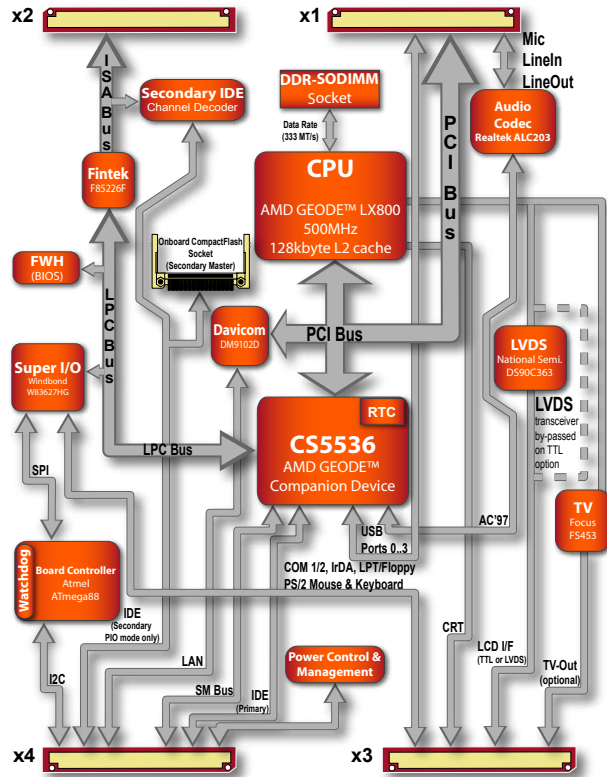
x2

x1

Mic
LineIn
LineOut

ISA Bus

Secondary IDE
Channel Decoder

DDR-SODIMM
Socket

Data Rate
(333 MT/s)

PCI Bus

Audio
Codec
Realtek ALC203

Fintek
F85226F

CPU
AMD GEODE™ LX800
500MHz
128kbyte L2 cache

Onboard CompactFlash
Socket
(Secondary Master)

FWH
(BIOS)

LPC Bus

Davicom
DM9102D

PCI Bus

LVDS
National Semi.
DS90C363

Super I/O
Windbond
W83627HG

RTC

CS5536
AMD GEODE™
Companion Device

LVDS
transceiver
by-passed
on TTL
option

LPC Bus

SPI

USB
Ports 0..3

AC'97

TV
Focus
FS453

COM 1/2, IrDA, LPT/Floppy
PS/2 Mouse & Keyboard

Watchdog

Board Controller
Atmel
ATmega88

IDE
(Secondary
PIO mode only)

CRT

LAN

LCD I/F
(TTL or LVDS)

TV-Out
(optional)

Power Control &
Management

I2C

SM Bus

IDE
(Primary)

x4

x3